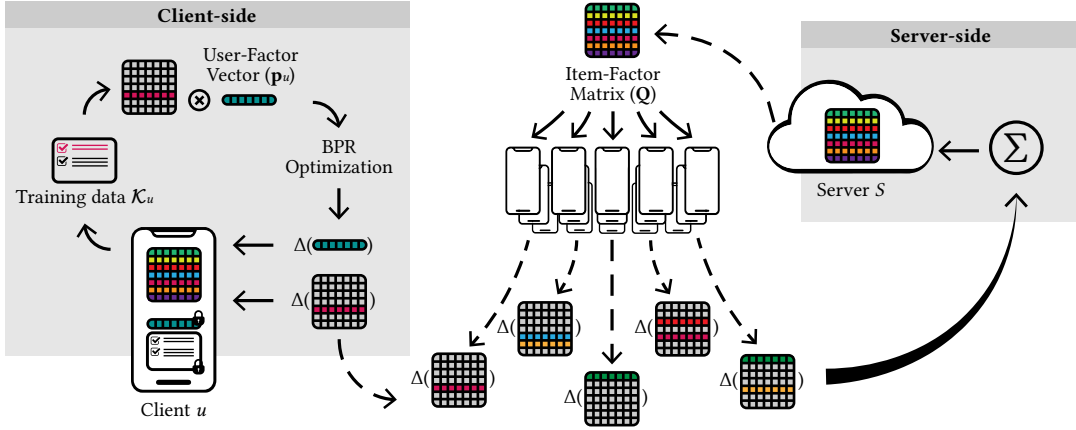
Client-side

User-Factor Vector ($\mathbf{p}_u$)

$\otimes$

BPR Optimization

Training data $\mathcal{K}_u$

$\Delta($ $)$

$\Delta($ $)$

Client $u$

Item-Factor Matrix ($\mathbf{Q}$)

$\Delta($ $)$

$\Delta($ $)$

$\Delta($ $)$

$\Delta($ $)$

$\Delta($ $)$

$\Delta($ $)$

Server-side

Server $S$

$\Sigma$